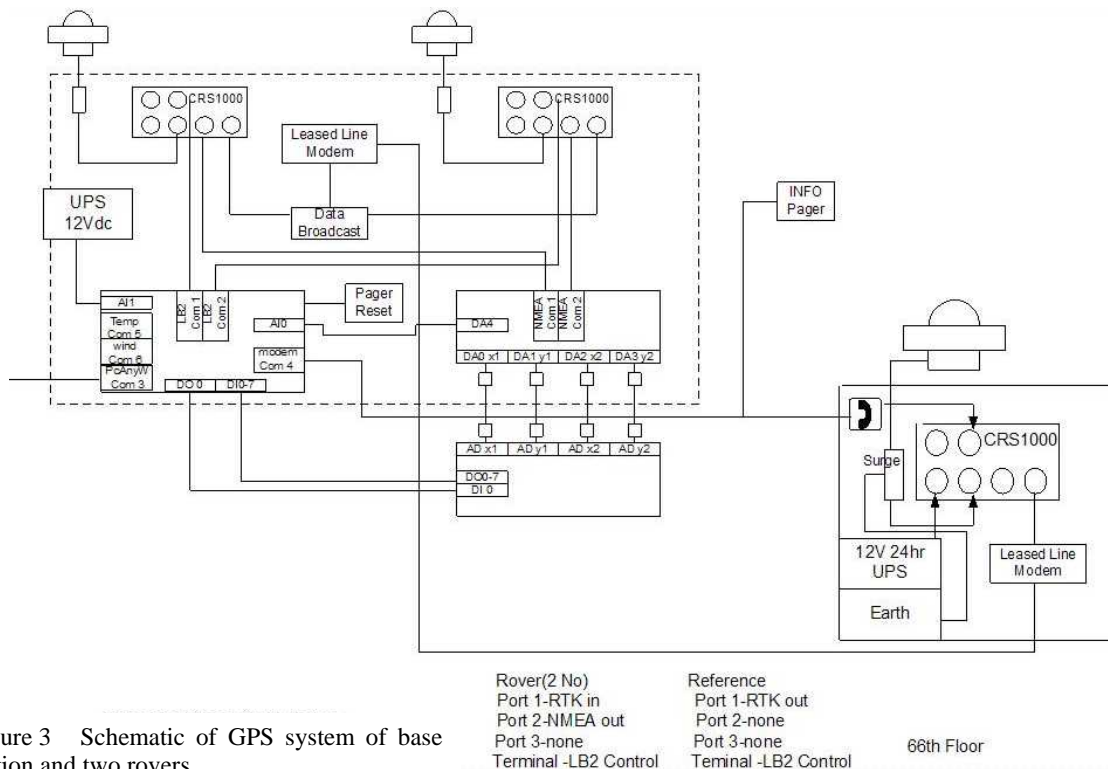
CRS1000

CRS1000

Leased Line Modem

UPS 12Vdc

Data Broadcast

INFO Pager

AI1

LB2 Com 1 LB2 Com 2

Pager Reset

Temp Com 5

wind Com 6

PcAnyW Com 3

AI0

modem Com 4

DO 0

DI0-7

DA4

NMEA Com 1 NMEA Com 2

DA0 x1

DA1 y1

DA2 x2

DA3 y2

AD x1

AD y1

AD x2

AD y2

DO0-7

DI 0

CRS1000

Surge

12V 24hr UPS

Earth

Leased Line Modem

ure 3 Schematic of GPS system of base ion and two rovers

Rover(2 No)
Port 1-RTK in
Port 2-NMEA out
Port 3-none
Terminal -LB2 Control

Reference
Port 1-RTK out
Port 2-none
Port 3-none
Teminal -LB2 Control

66th Floor